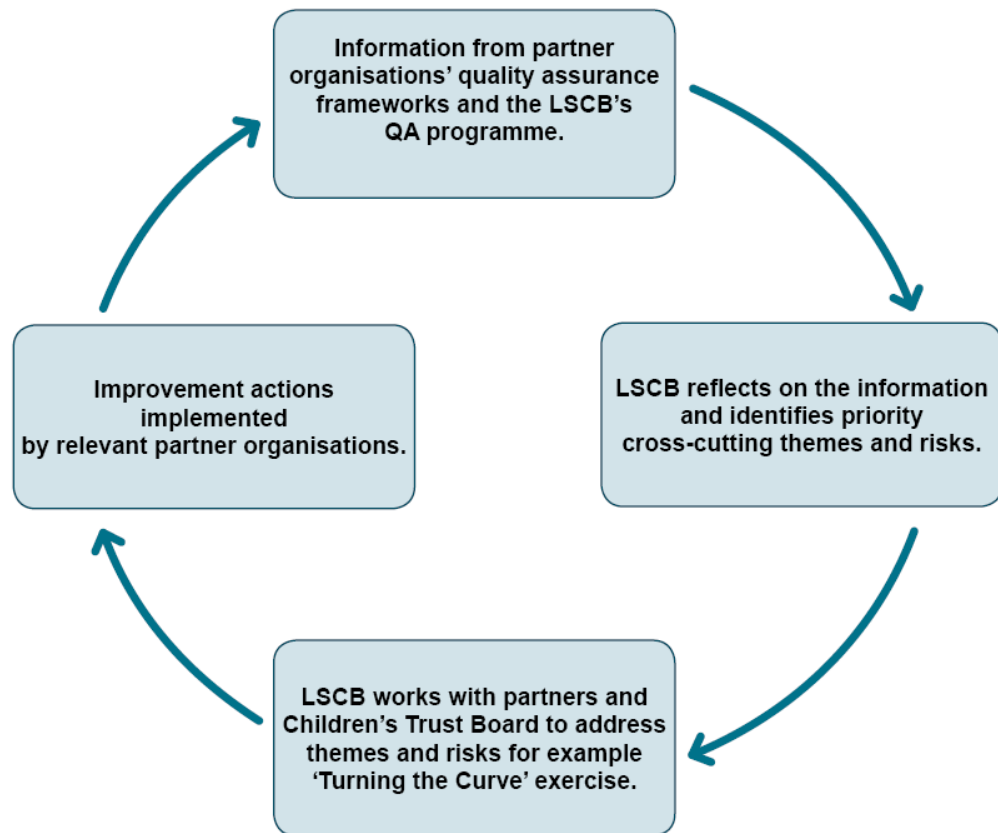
Information from partner organisations' quality assurance frameworks and the LSCB's QA programme.

LSCB reflects on the information and identifies priority cross-cutting themes and risks.

LSCB works with partners and Children's Trust Board to address themes and risks for example 'Turning the Curve' exercise.

Improvement actions implemented by relevant partner organisations.